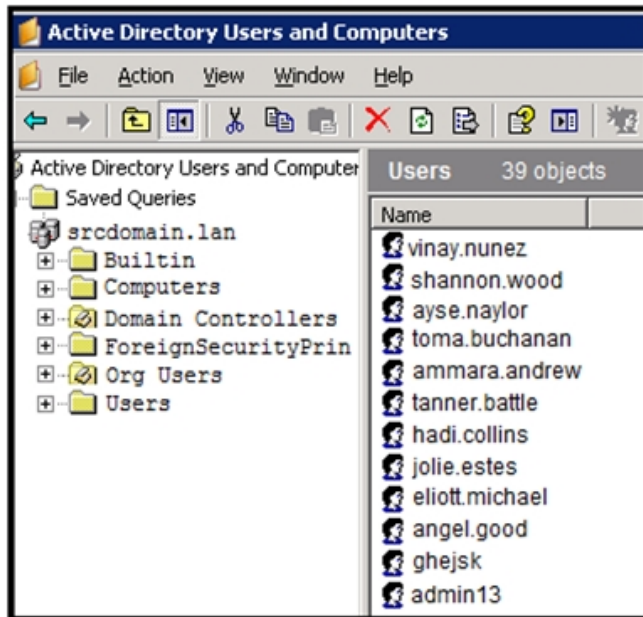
Active Directory Users and Computers

File Action View Window Help

Active Directory Users and Computer
Saved Queries
srcdomain.lan
Builtin
Computers
Domain Controllers
ForeignSecurityPrin
Org Users
Users

Users 39 objects

Name
vinay.nunez
shannon.wood
ayse.naylor
toma.buchanan
ammara.andrew
tanner.battle
hadi.collins
jolie.estes
eliott.michael
angel.good
ghejsk
admin13